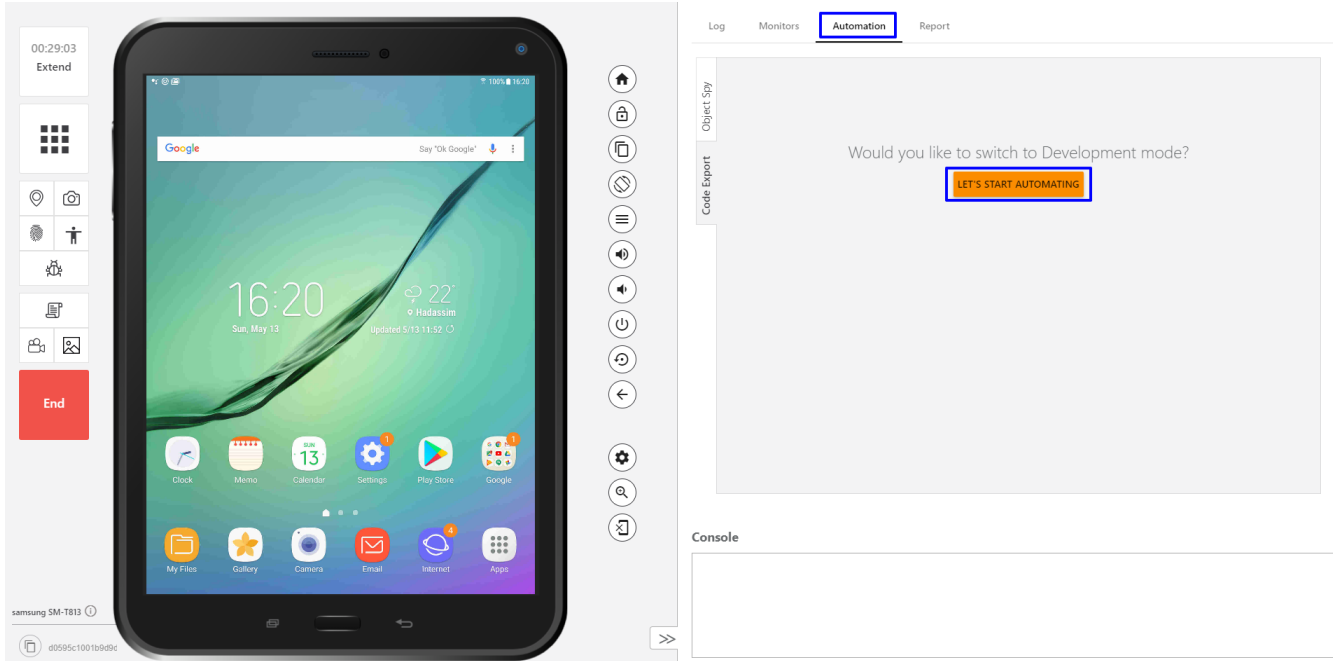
00:29:03
Extend

End

samsung SM-T813

d0595c1001b9d9d

100% 16:20

Google
Say "Ok Google"

16:20
Sun, May 13

22°
Hadassim
Updated 5/13 11:52

Clock
Memo
SUN 13
Calendar
1
Settings
Play Store
1
Google

My Files
Gallery
Camera
Email
4
Internet
Apps

>>

Log
Monitors
Automation
Report

Object Spy
Code Export

Would you like to switch to Development mode?
LET'S START AUTOMATING

Console